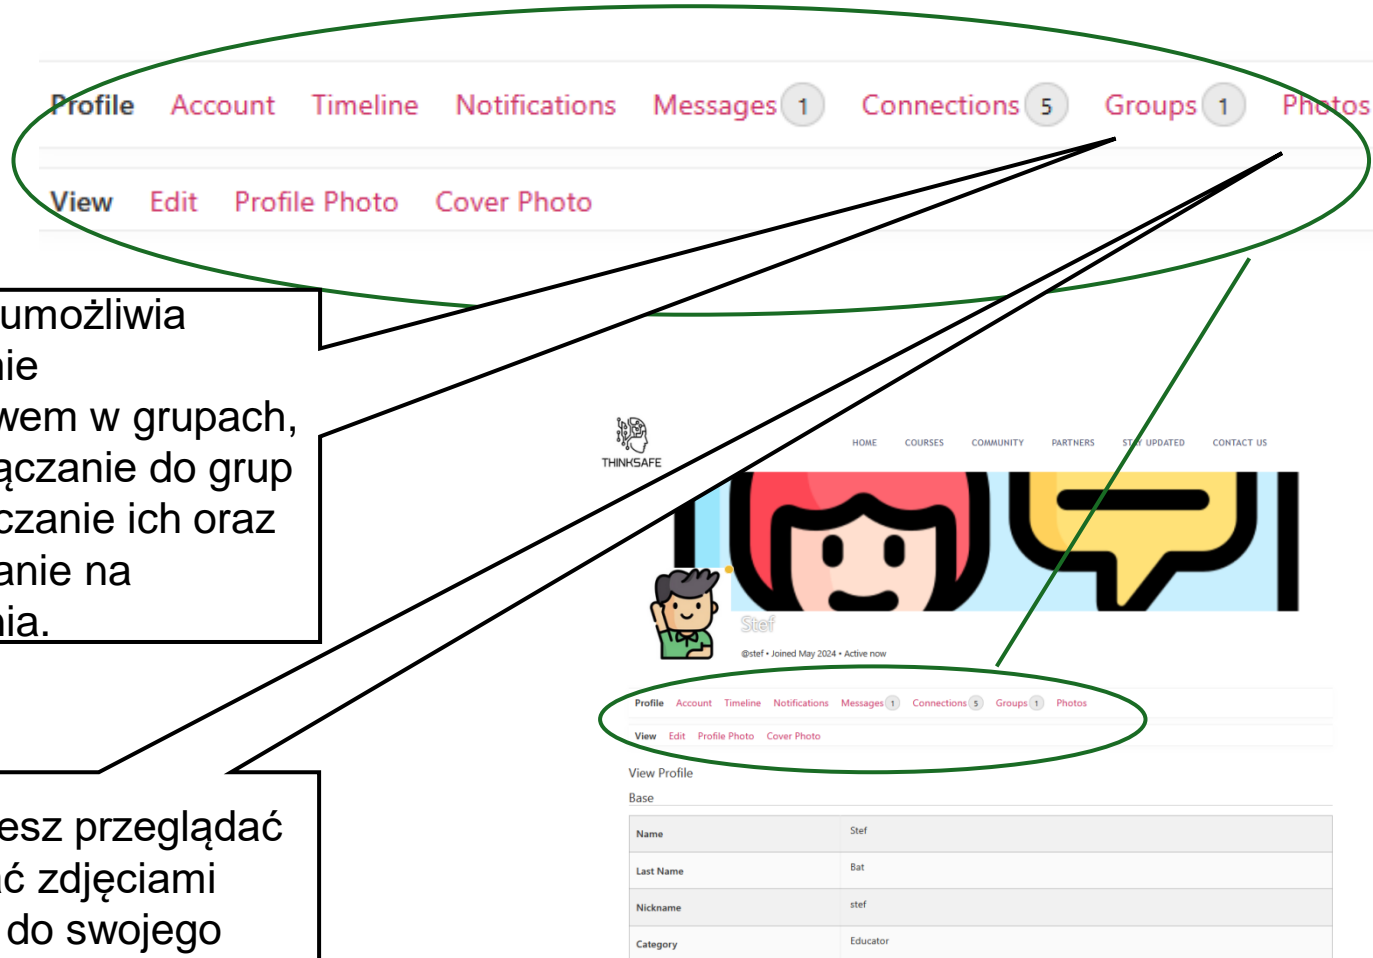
Profile Account Timeline Notifications Messages 1 Connections 5 Groups 1 Photos

View Edit Profile Photo Cover Photo

umożliwia
nie
wem w grupach,
ączanie do grup
czanie ich oraz
anie na
ia.

esz przeglądać
ć zdjęciami
do swojego

THINKSAFE

HOME COURSES COMMUNITY PARTNERS ST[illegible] UPDATED CONTACT US

Stef

@stef • Joined May 2024 • Active now

Profile Account Timeline Notifications Messages 1 Connections 5 Groups 1 Photos

View Edit Profile Photo Cover Photo

View Profile

Base

| | |
|---|---|
| Name | Stef |
| Last Name | Bat |
| Nickname | stef |
| Category | Educator |